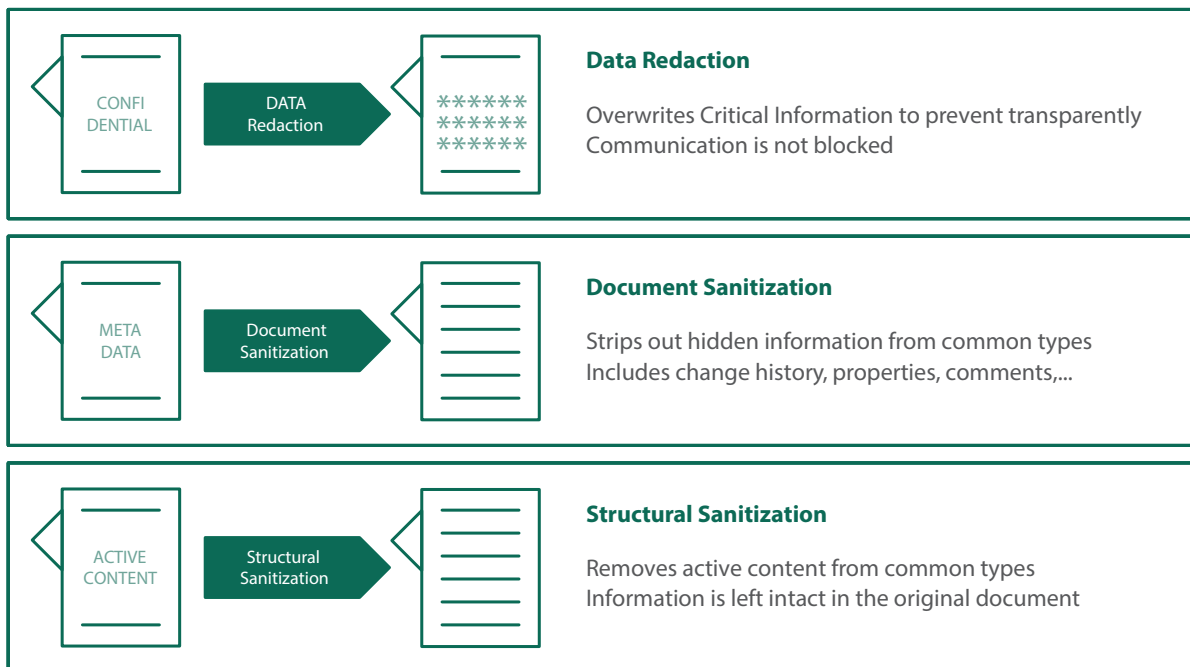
CONFI DENTIAL

DATA Redaction

******
******
******

Data Redaction

Overwrites Critical Information to prevent transparently
Communication is not blocked

META DATA

Document Sanitization

Document Sanitization

Strips out hidden information from common types
Includes change history, properties, comments,...

ACTIVE CONTENT

Structural Sanitization

Structural Sanitization

Removes active content from common types
Information is left intact in the original document